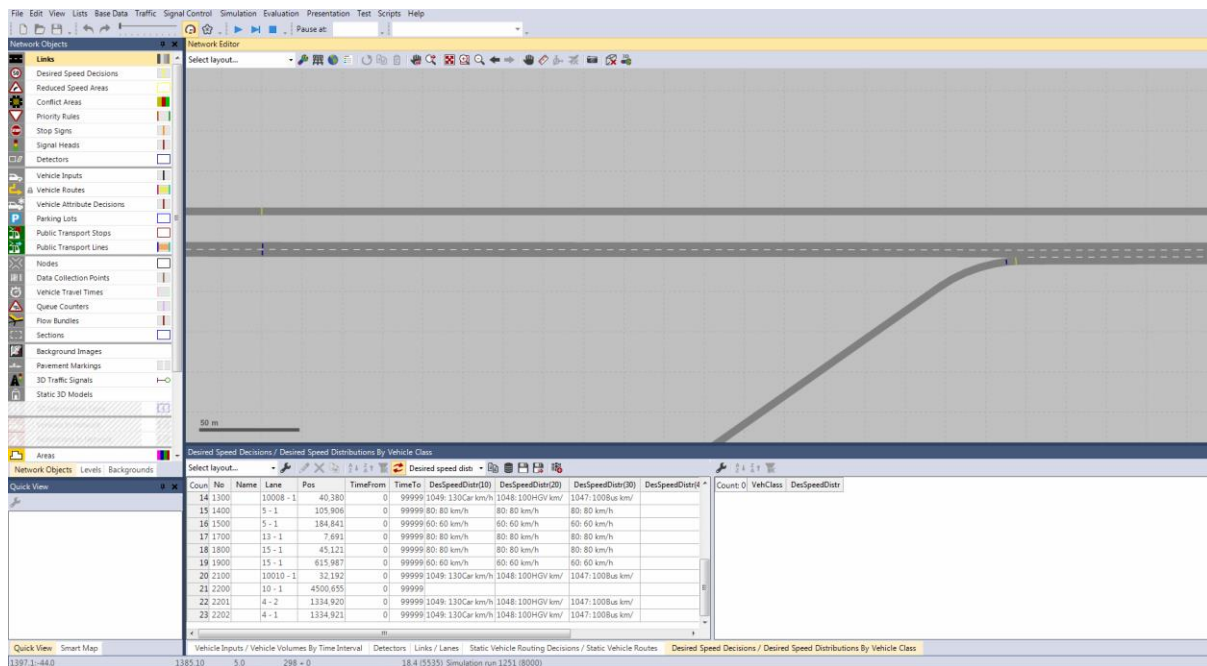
File Edit View Lists Base Data Traffic Signal Control Simulation Evaluation Presentation Test Scripts Help

Pause at:

Network Objects
Links
Desired Speed Decisions
Reduced Speed Areas
Conflict Areas
Priority Rules
Stop Signs
Signal Heads
Detectors
Vehicle Inputs
Vehicle Routes
Vehicle Attribute Decisions
Parking Lots
Public Transport Stops
Public Transport Lines
Nodes
Data Collection Points
Vehicle Travel Times
Queue Counters
Flow Bundles
Sections
Background Images
Pavement Markings
3D Traffic Signals
Static 3D Models
Areas

Network Objects Levels Backgrounds

Quick View

Network Editor
Select layout...

50 m

Desired Speed Decisions / Desired Speed Distributions By Vehicle Class
Select layout...
Desired speed distr

| Coun | No | Name | Lane | Pos | TimeFrom | TimeTo | DesSpeedDistr(10) | DesSpeedDistr(20) | DesSpeedDistr(30) | DesSpeedDistr(4 |
|---|---|---|---|---|---|---|---|---|---|---|
| 14 | 1300 | | 10008 - 1 | 40,380 | 0 | 99999 | 1049: 130Car km/h | 1048: 100HGV km/ | 1047: 100Bus km/ | |
| 15 | 1400 | | 5 - 1 | 105,906 | 0 | 99999 | 80: 80 km/h | 80: 80 km/h | 80: 80 km/h | |
| 16 | 1500 | | 5 - 1 | 184,841 | 0 | 99999 | 60: 60 km/h | 60: 60 km/h | 60: 60 km/h | |
| 17 | 1700 | | 13 - 1 | 7,691 | 0 | 99999 | 80: 80 km/h | 80: 80 km/h | 80: 80 km/h | |
| 18 | 1800 | | 15 - 1 | 45,121 | 0 | 99999 | 80: 80 km/h | 80: 80 km/h | 80: 80 km/h | |
| 19 | 1900 | | 15 - 1 | 615,987 | 0 | 99999 | 60: 60 km/h | 60: 60 km/h | 60: 60 km/h | |
| 20 | 2100 | | 10010 - 1 | 32,192 | 0 | 99999 | 1049: 130Car km/h | 1048: 100HGV km/ | 1047: 100Bus km/ | |
| 21 | 2200 | | 10 - 1 | 4500,655 | 0 | 99999 | | | | |
| 22 | 2201 | | 4 - 2 | 1334,920 | 0 | 99999 | 1049: 130Car km/h | 1048: 100HGV km/ | 1047: 100Bus km/ | |
| 23 | 2202 | | 4 - 1 | 1334,921 | 0 | 99999 | 1049: 130Car km/h | 1048: 100HGV km/ | 1047: 100Bus km/ | |

| Count: 0 | VehClass | DesSpeedDistr |
|---|---|---|

Quick View Smart Map
Vehicle Inputs / Vehicle Volumes By Time Interval Detectors Links / Lanes Static Vehicle Routing Decisions / Static Vehicle Routes Desired Speed Decisions / Desired Speed Distributions By Vehicle Class

1397.1;-44.0 1385.10 5.0 298 • 0 18.4 (5535) Simulation run 1251 (8000)